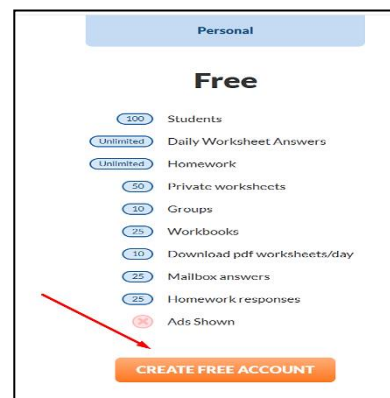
Personal

Free

100 Students
Unlimited Daily Worksheet Answers
Unlimited Homework
50 Private worksheets
10 Groups
25 Workbooks
10 Download pdf worksheets/day
25 Mailbox answers
25 Homework responses
Ads Shown

CREATE FREE ACCOUNT